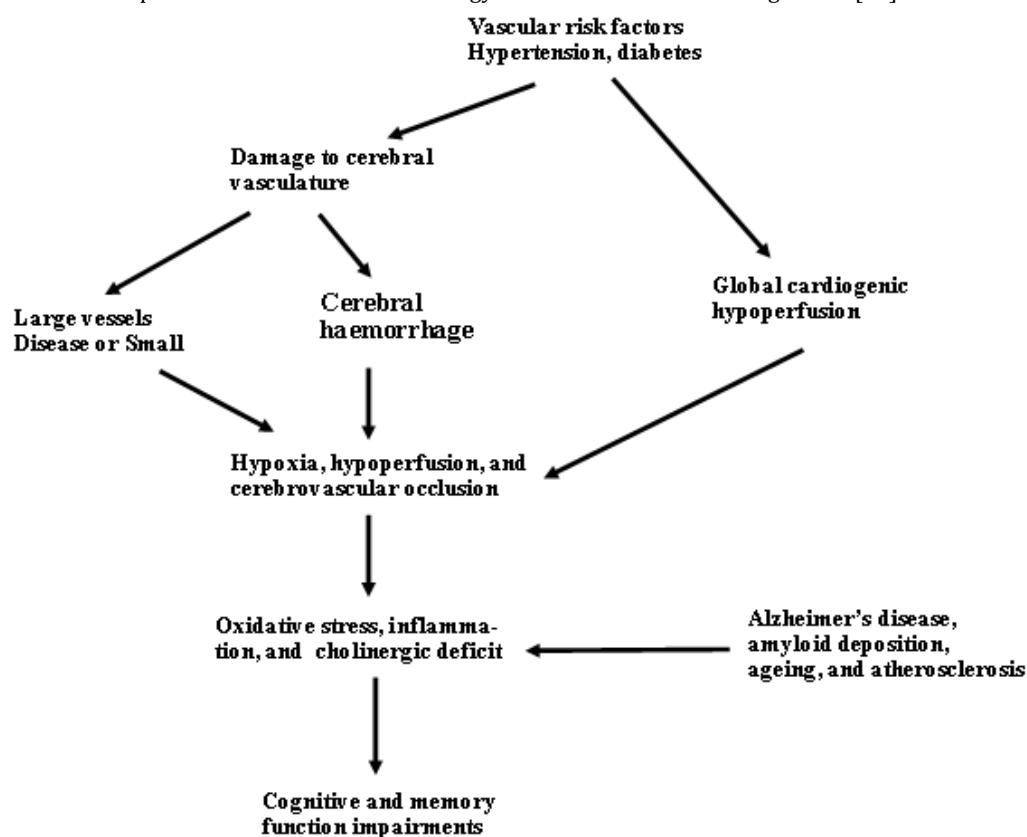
Vascular risk factors
Hypertension, diabetes

Damage to cerebral vasculature

Large vessels Disease or Small

Cerebral haemorrhage

Global cardiogenic hypoperfusion

Hypoxia, hypoperfusion, and cerebrovascular occlusion

Oxidative stress, inflammation, and cholinergic deficit

Alzheimer's disease, amyloid deposition, ageing, and atherosclerosis

Cognitive and memory function impairments